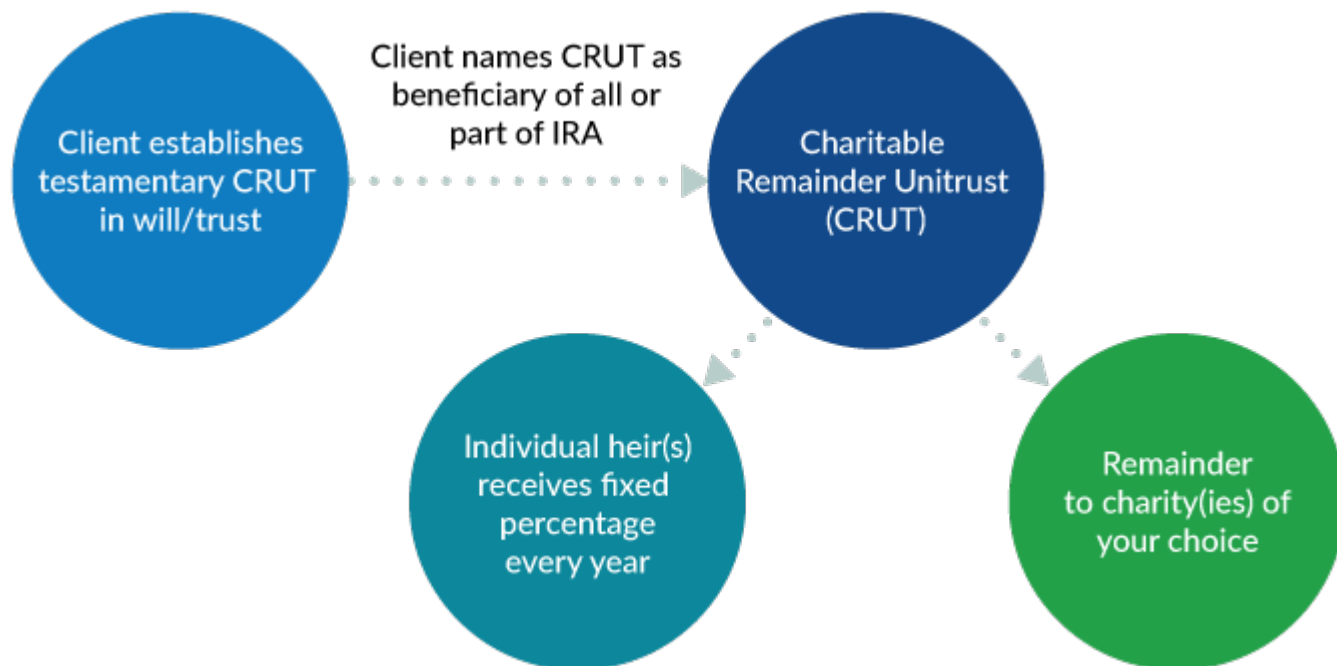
Client establishes testamentary CRUT in will/trust

Client names CRUT as beneficiary of all or part of IRA

Charitable Remainder Unitrust (CRUT)

Individual heir(s) receives fixed percentage every year

Remainder to charity(ies) of your choice